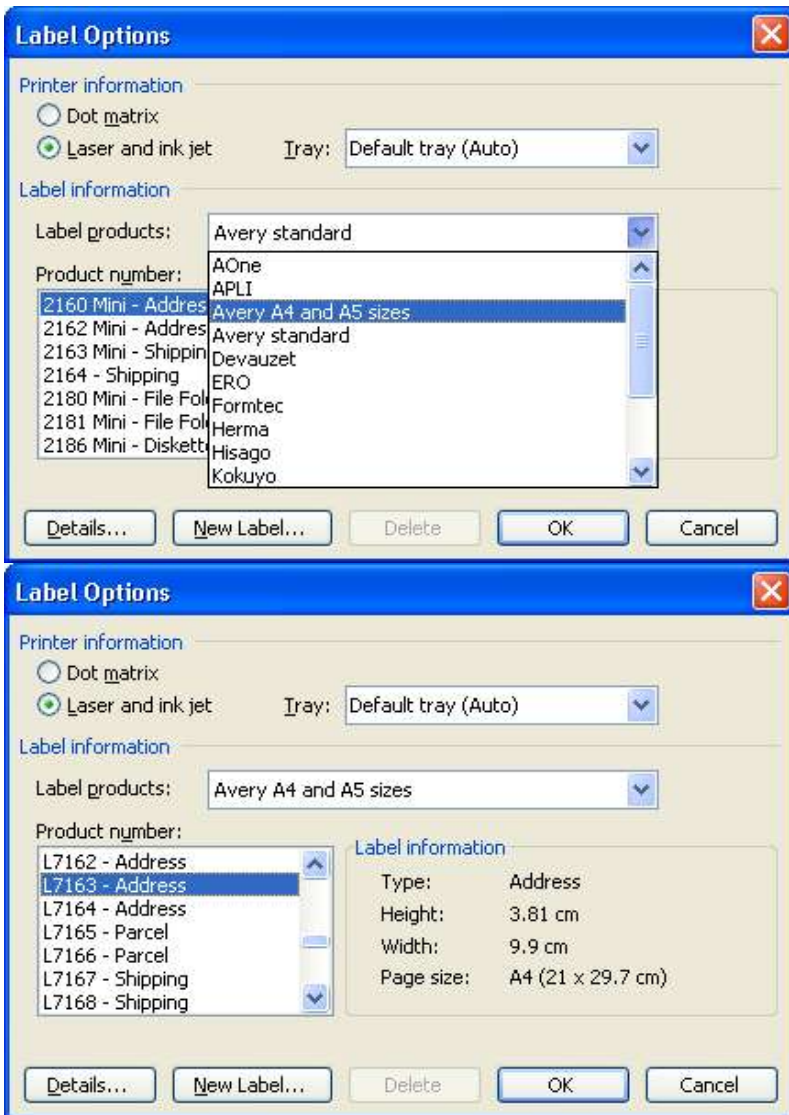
Label Options

Printer information
Dot matrix
Laser and ink jet
Tray: Default tray (Auto)

Label information
Label products: Avery standard

Product number:
2160 Mini - Addres
2162 Mini - Addres
2163 Mini - Shippin
2164 - Shipping
2180 Mini - File Fol
2181 Mini - File Fol
2186 Mini - Diskett

AOne
APLI
Avery A4 and A5 sizes
Avery standard
Devauzet
ERO
Formtec
Herma
Hisago
Kokuyo

Details... New Label... Delete OK Cancel

Label Options

Printer information
Dot matrix
Laser and ink jet
Tray: Default tray (Auto)

Label information
Label products: Avery A4 and A5 sizes

Product number:
L7162 - Address
L7163 - Address
L7164 - Address
L7165 - Parcel
L7166 - Parcel
L7167 - Shipping
L7168 - Shipping

Label information
Type: Address
Height: 3.81 cm
Width: 9.9 cm
Page size: A4 (21 x 29.7 cm)

Details... New Label... Delete OK Cancel